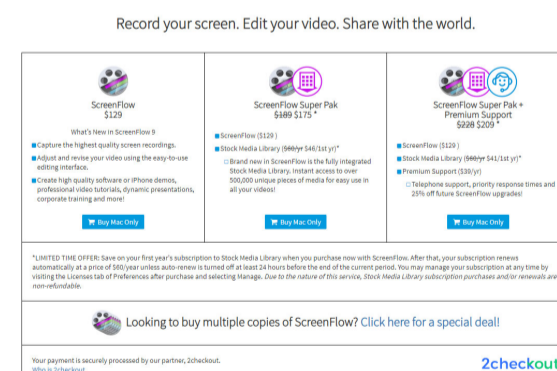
Record your screen. Edit your video. Share with the world.

ScreenFlow
$129

What's New in ScreenFlow 9

Capture the highest quality screen recordings.

Adjust and revise your video using the easy-to-use editing interface.

Create high quality software or iPhone demos, professional video tutorials, dynamic presentations, corporate training and more!

Buy Mac Only

ScreenFlow Super Pak
~~$189~~ $175 *

ScreenFlow ($129)

Stock Media Library (~~$60/yr~~ $46/1st yr)*

Brand new in ScreenFlow is the fully integrated Stock Media Library. Instant access to over 500,000 unique pieces of media for easy use in all your videos!

Buy Mac Only

ScreenFlow Super Pak + Premium Support
~~$228~~ $209 *

ScreenFlow ($129)

Stock Media Library (~~$60/yr~~ $41/1st yr)*

Premium Support ($39/yr)

Telephone support, priority response times and 25% off future ScreenFlow upgrades!

Buy Mac Only

*LIMITED TIME OFFER: Save on your first year's subscription to Stock Media Library when you purchase now with ScreenFlow. After that, your subscription renews automatically at a price of $60/year unless auto-renew is turned off at least 24 hours before the end of the current period. You may manage your subscription at any time by visiting the Licenses tab of Preferences after purchase and selecting Manage. Due to the nature of this service, Stock Media Library subscription purchases and/or renewals are non-refundable.

Looking to buy multiple copies of ScreenFlow? Click here for a special deal!

Your payment is securely processed by our partner, 2checkout.
Who is 2checkout

2checkout